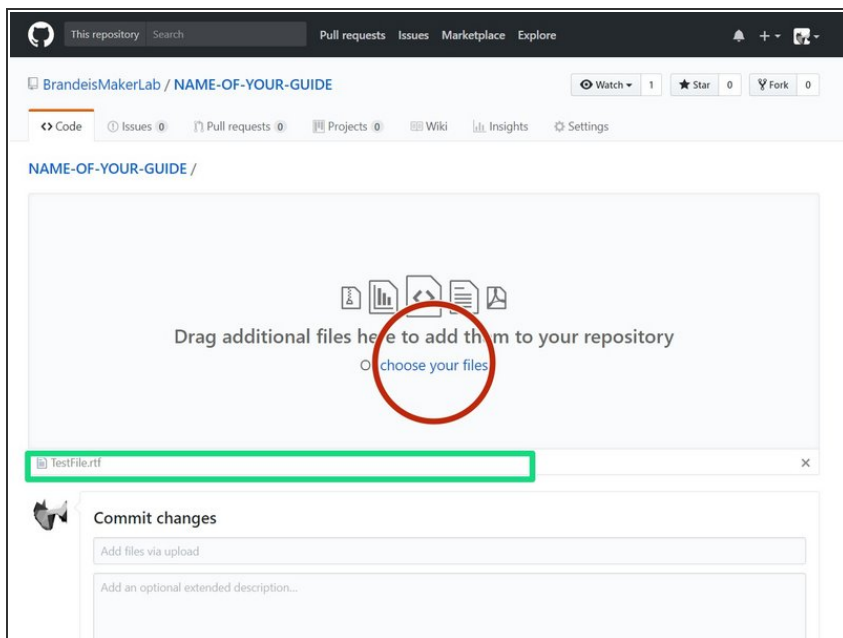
This repository Search Pull requests Issues Marketplace Explore

BrandeisMakerLab / NAME-OF-YOUR-GUIDE

Watch 1 Star 0 Fork 0

<> Code Issues 0 Pull requests 0 Projects 0 Wiki Insights Settings

NAME-OF-YOUR-GUIDE /

Drag additional files here to add them to your repository

Or choose your files

TestFile.rtf

×

Commit changes

Add files via upload

Add an optional extended description...